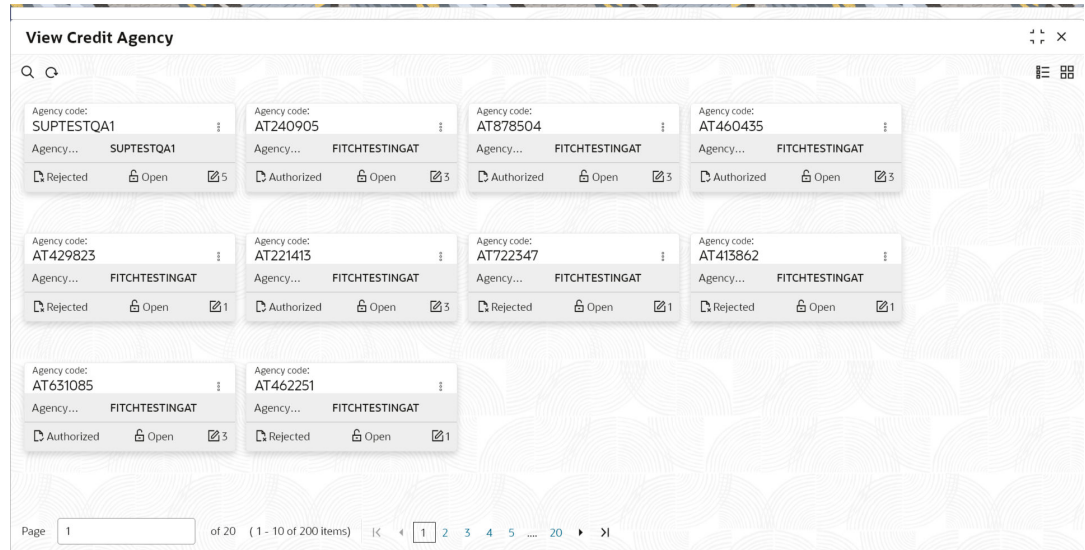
View Credit Agency

Agency code:
SUPTESTQA1
Agency... SUPTESTQA1
Rejected Open 5

Agency code:
AT240905
Agency... FITCHTESTINGAT
Authorized Open 3

Agency code:
AT878504
Agency... FITCHTESTINGAT
Authorized Open 3

Agency code:
AT460435
Agency... FITCHTESTINGAT
Authorized Open 3

Agency code:
AT429823
Agency... FITCHTESTINGAT
Rejected Open 1

Agency code:
AT221413
Agency... FITCHTESTINGAT
Authorized Open 3

Agency code:
AT722347
Agency... FITCHTESTINGAT
Rejected Open 1

Agency code:
AT413862
Agency... FITCHTESTINGAT
Rejected Open 1

Agency code:
AT631085
Agency... FITCHTESTINGAT
Authorized Open 3

Agency code:
AT462251
Agency... FITCHTESTINGAT
Rejected Open 1

Page 1 of 20 (1 - 10 of 200 items) 1 2 3 4 5 .... 20